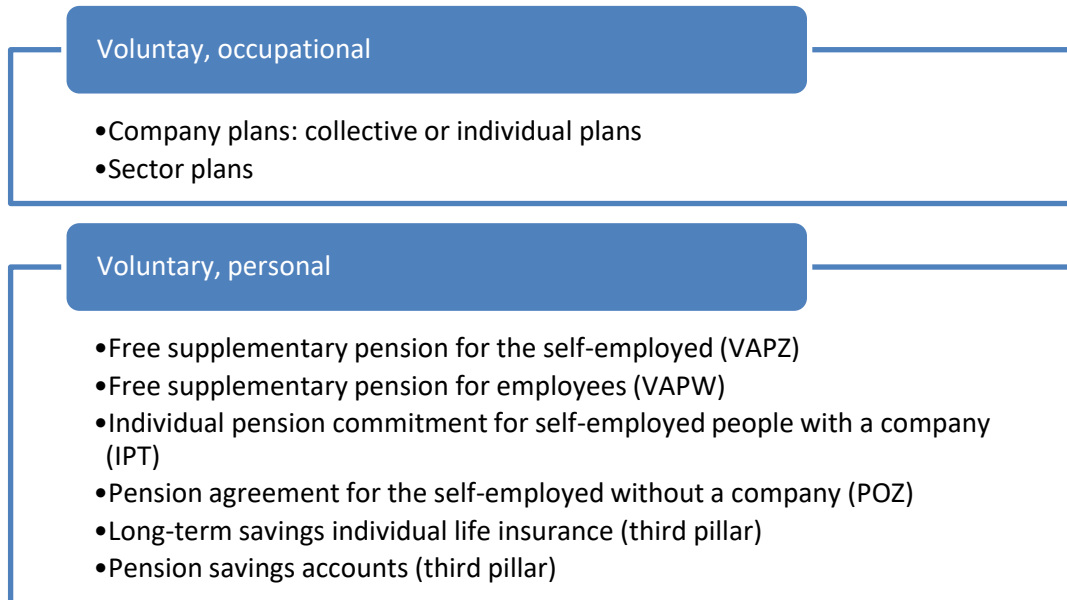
Voluntay, occupational

•Company plans: collective or individual plans
•Sector plans

Voluntary, personal

•Free supplementary pension for the self-employed (VAPZ)
•Free supplementary pension for employees (VAPW)
•Individual pension commitment for self-employed people with a company (IPT)
•Pension agreement for the self-employed without a company (POZ)
•Long-term savings individual life insurance (third pillar)
•Pension savings accounts (third pillar)